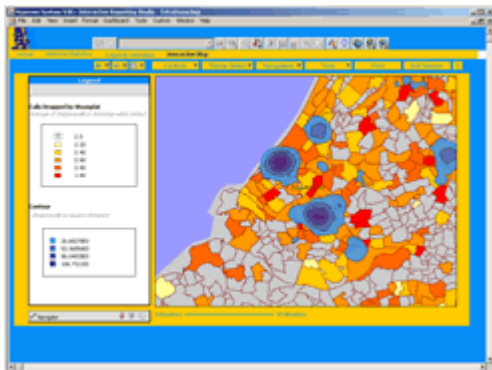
Hyperion System 9 BI+ Interactive Reporting Studio

File Edit View Insert Format Dashboard Tools Custom Window Help

Interactive Map

Legend

Calls Dropped by Woonplat

0-5
5-10
10-40
20-40
30-40
>40

Contour

26.1437903
53.3493422
81.1443903
108.751108

Navigate